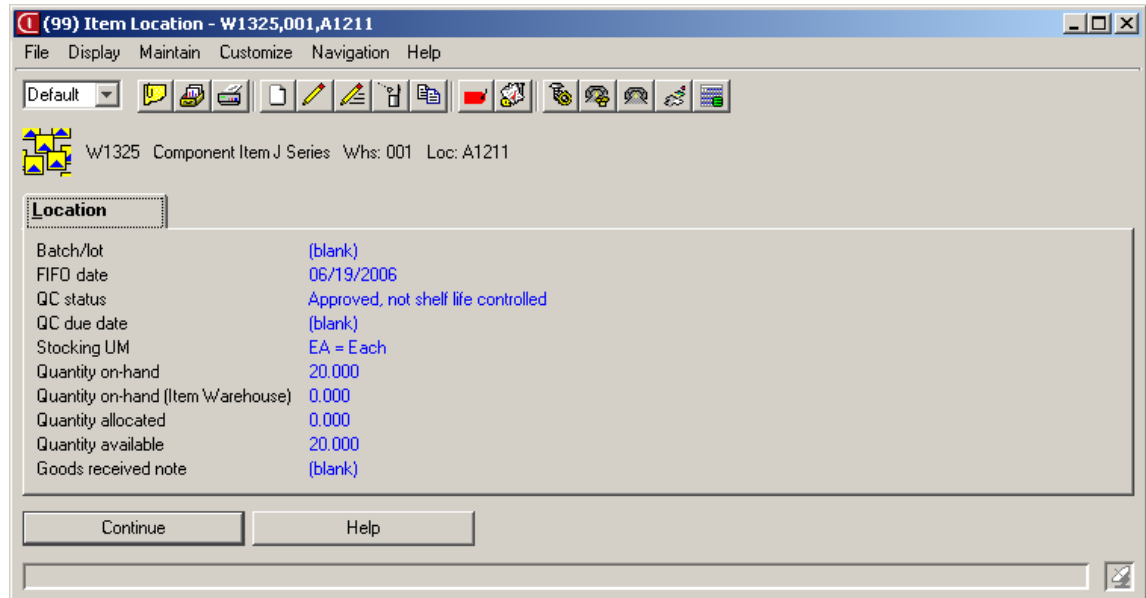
(99) Item Location - W1325,001,A1211

File Display Maintain Customize Navigation Help

Default

W1325 Component Item J Series Whs: 001 Loc: A1211

Location

| | |
|---|---|
| Batch/lot | (blank) |
| FIFO date | 06/19/2006 |
| QC status | Approved, not shelf life controlled |
| QC due date | (blank) |
| Stocking UM | EA = Each |
| Quantity on-hand | 20.000 |
| Quantity on-hand (Item Warehouse) | 0.000 |
| Quantity allocated | 0.000 |
| Quantity available | 20.000 |
| Goods received note | (blank) |

Continue Help